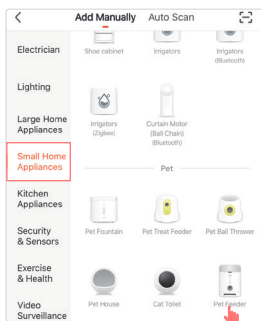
<

Add Manually

Auto Scan

Electrician

Lighting

Large Home Appliances

Small Home Appliances

Kitchen Appliances

Security & Sensors

Exercise & Health

Video Surveillance

Shoe cabinet

Irrigators

Irrigators (Bluetooth)

Irrigators (Zigbee)

Curtain Motor (Ball Chain) (Bluetooth)

Pet

Pet Fountain

Pet Treat Feeder

Pet Ball Thrower

Pet House

Cat Toilet

Pet Feeder